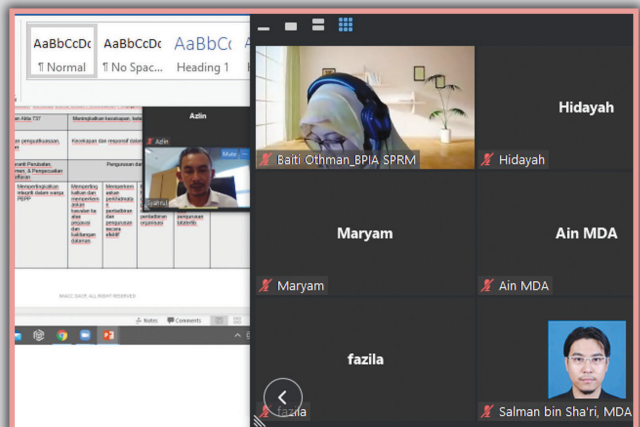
AaBbCcDc
¶ Normal

AaBbCcDc
¶ No Spac...

AaBbCc
Heading 1

Azlin

Azlin

Mute

Baiti Othman_BPIA SPRM

Hidayah

Hidayah

Maryam

Maryam

Ain MDA

Ain MDA

fazila

fazila

Salman bin Sha'ri, MDA

Notes

Comments